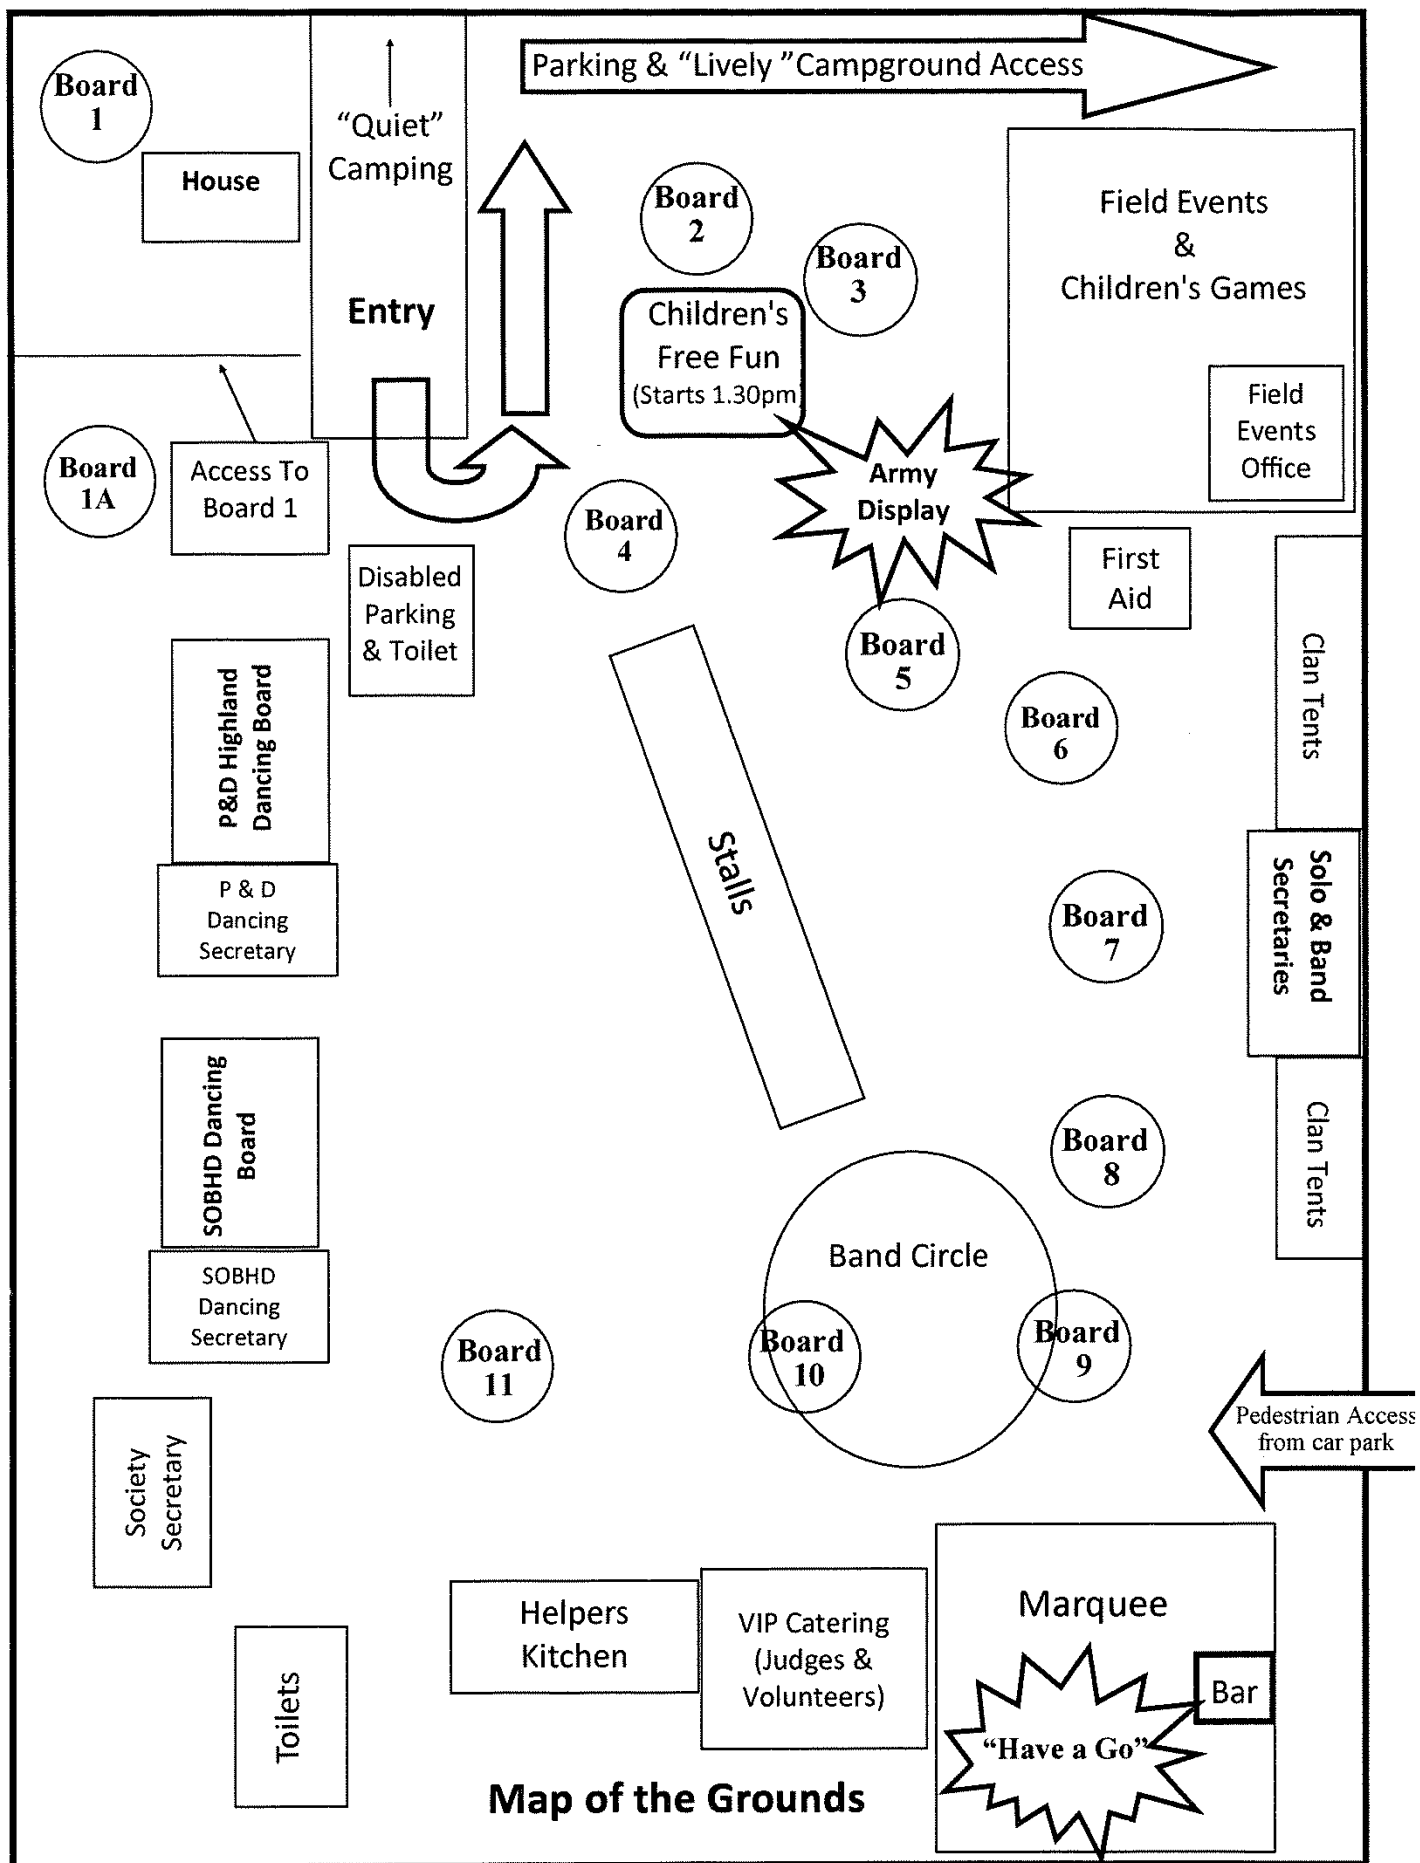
Board 1

House

"Quiet" Camping

Entry

Parking & "Lively "Campground Access

Board 2

Board 3

Children's Free Fun (Starts 1.30pm)

Field Events & Children's Games

Field Events Office

Board 1A

Access To Board 1

Board 4

Army Display

First Aid

Disabled Parking & Toilet

Board 5

P&D Highland Dancing Board

Board 6

Clan Tents

Stalls

P & D Dancing Secretary

Board 7

Solo & Band Secretaries

SOBHD Dancing Board

Board 8

Clan Tents

Band Circle

SOBHD Dancing Secretary

Board 11

Board 10

Board 9

Pedestrian Access from car park

Society Secretary

Helpers Kitchen

VIP Catering (Judges & Volunteers)

Marquee

Bar

"Have a Go"

Toilets

Map of the Grounds